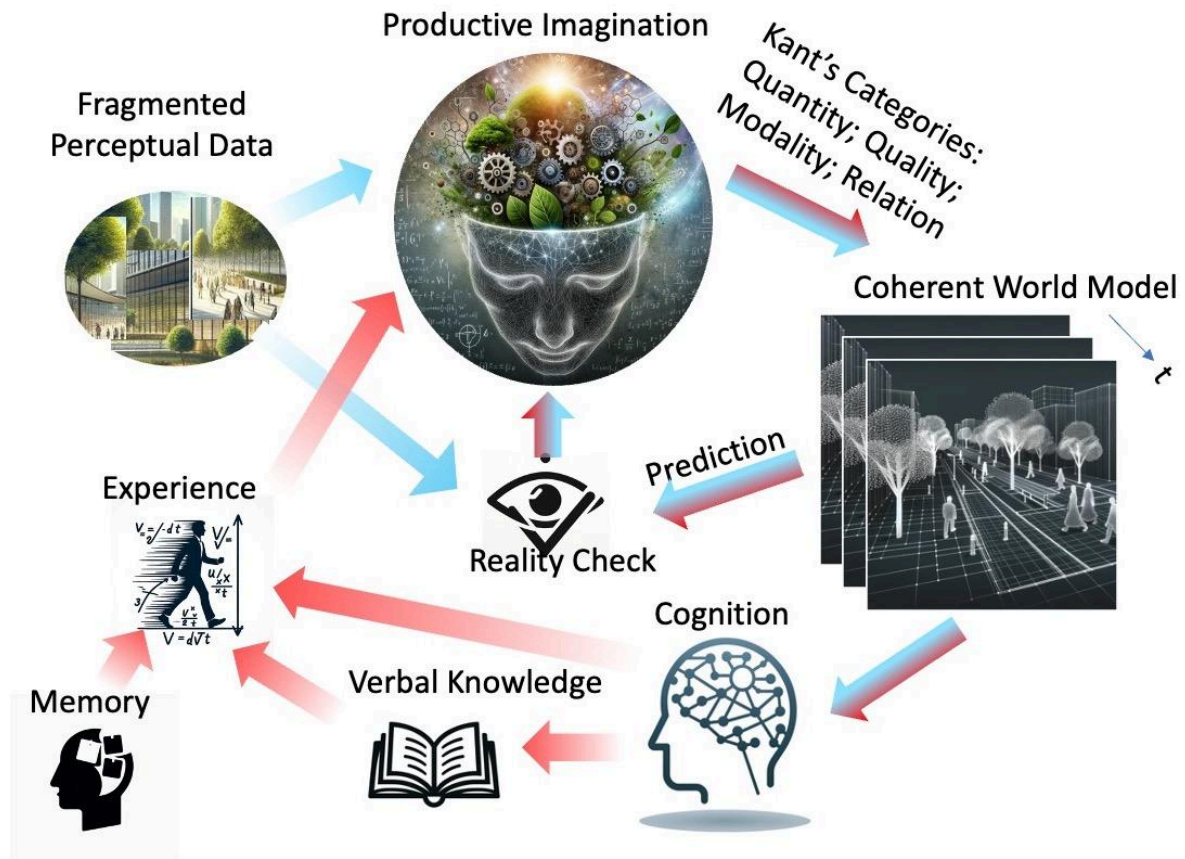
Productive Imagination

Fragmented Perceptual Data

Kant's Categories: Quantity; Quality; Modality; Relation

Coherent World Model

$t$

Prediction

Experience

Reality Check

Cognition

Verbal Knowledge

Memory